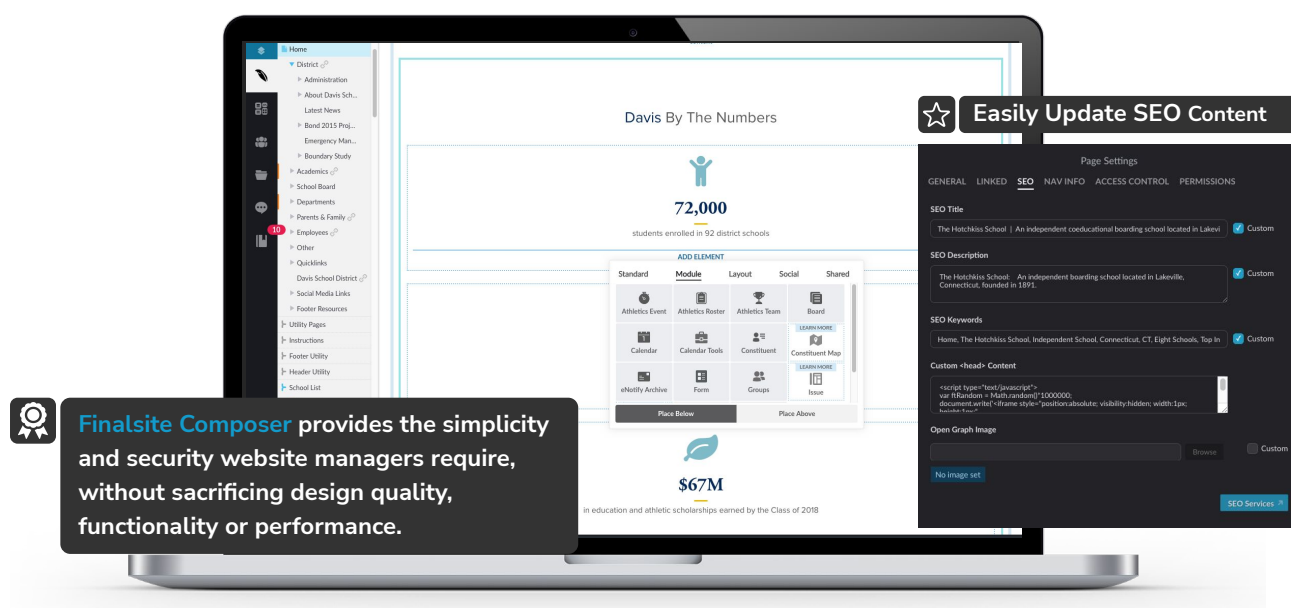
Home
District
Administration
About Davis Sch...
Latest News
Bond 2015 Proj...
Emergency Man...
Boundary Study
Academics
School Board
Departments
Parents & Family
Employees
Other
Quicklinks
Davis School District
Social Media Links
Footer Resources
Utility Pages
Instructions
Footer Utility
Header Utility
School List

10

Davis By The Numbers

72,000
students enrolled in 92 district schools

ADD ELEMENT

Standard Module Layout Social Shared
Athletics Event
Athletics Roster
Athletics Team
Board
Calendar
Calendar Tools
Constituent
LEARN MORE
Constituent Map
eNotify Archive
Form
Groups
LEARN MORE
Issue
Place Below
Place Above

$67M
in education and athletic scholarships earned by the Class of 2018

Easily Update SEO Content

Page Settings
GENERAL LINKED SEO NAV INFO ACCESS CONTROL PERMISSIONS

SEO Title
The Hotchkiss School | An independent coeducational boarding school located in Lakevi
Custom

SEO Description
The Hotchkiss School: An independent boarding school located in Lakeville, Connecticut, founded in 1891.
Custom

SEO Keywords
Home, The Hotchkiss School, Independent School, Connecticut, CT, Eight Schools, Top In
Custom

Custom <head> Content
<script type="text/javascript">
var ftRandom = Math.random()*1000000;
document.write('<iframe style="position:absolute; visibility:hidden; width:1px;

Open Graph Image
Browse
Custom
No image set

SEO Services

Finalsite Composer provides the simplicity and security website managers require, without sacrificing design quality, functionality or performance.